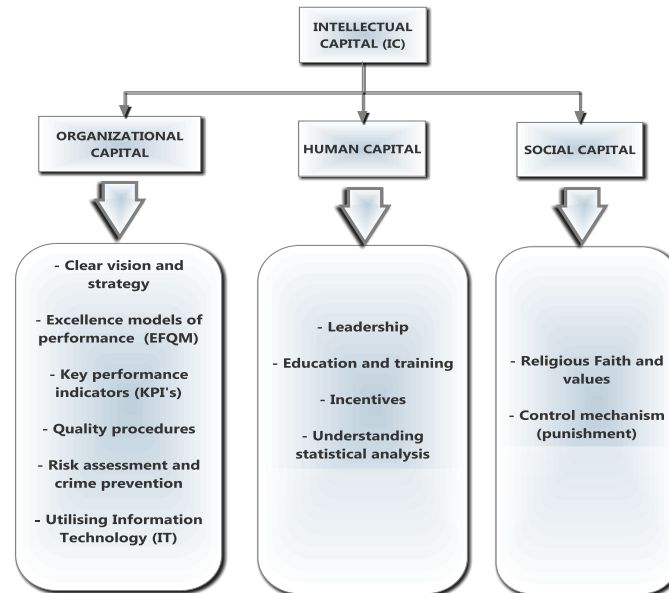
INTELLECTUAL CAPITAL (IC)

ORGANIZATIONAL CAPITAL

HUMAN CAPITAL

SOCIAL CAPITAL

- Clear vision and strategy

- Excellence models of performance (EFQM)

- Key performance indicators (KPI's)

- Quality procedures

- Risk assessment and crime prevention

- Utilising Information Technology (IT)

- Leadership

- Education and training

- Incentives

- Understanding statistical analysis

- Religious Faith and values

- Control mechanism (punishment)